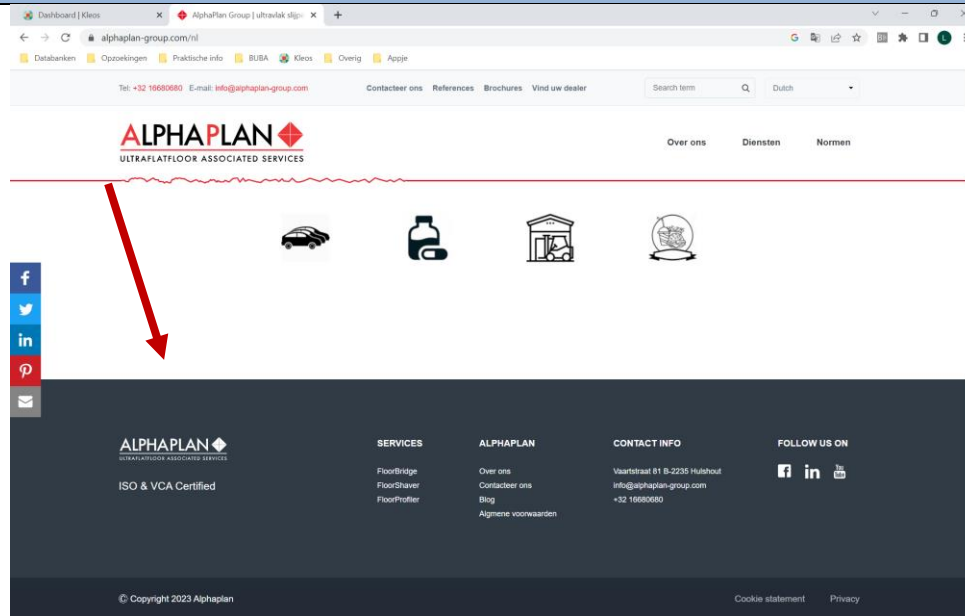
Dashboard | Kleos
AlphaPlan Group | ultravlak slijp
alphaplan-group.com/nl
Databanken Opzoekingen Praktische info BUBA Kleos Overig Appje

Tel: +32 16680680 E-mail: info@alphaplan-group.com
Contacteer ons References Brochures Vind uw dealer
Search term
Dutch

ALPHAPLAN
ULTRAFLATFLOOR ASSOCIATED SERVICES
Over ons Diensten Normen

ALPHAPLAN
ULTRAFLATFLOOR ASSOCIATED SERVICES
ISO & VCA Certified

SERVICES
FloorBridge
FloorShaver
FloorProfiler

ALPHAPLAN
Over ons
Contacteer ons
Blog
Algmene voorwaarden

CONTACT INFO
Vaartstraat 81 B-2235 Hulshout
info@alphaplan-group.com
+32 16680680

FOLLOW US ON

© Copyright 2023 Alphaplan
Cookie statement Privacy